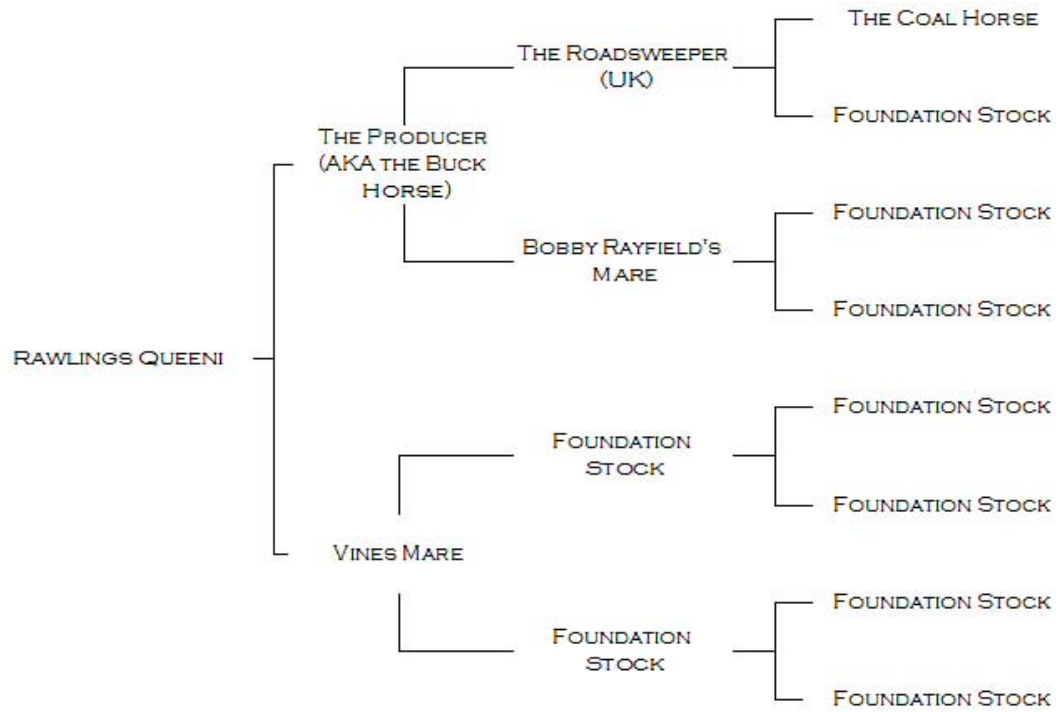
Rawlings Queeni

The Producer (AKA the Buck Horse)

The Roadsweeper (UK)

The Coal Horse

Foundation Stock

Bobby Rayfield's Mare

Foundation Stock

Foundation Stock

Vines Mare

Foundation Stock

Foundation Stock

Foundation Stock

Foundation Stock

Foundation Stock

Foundation Stock